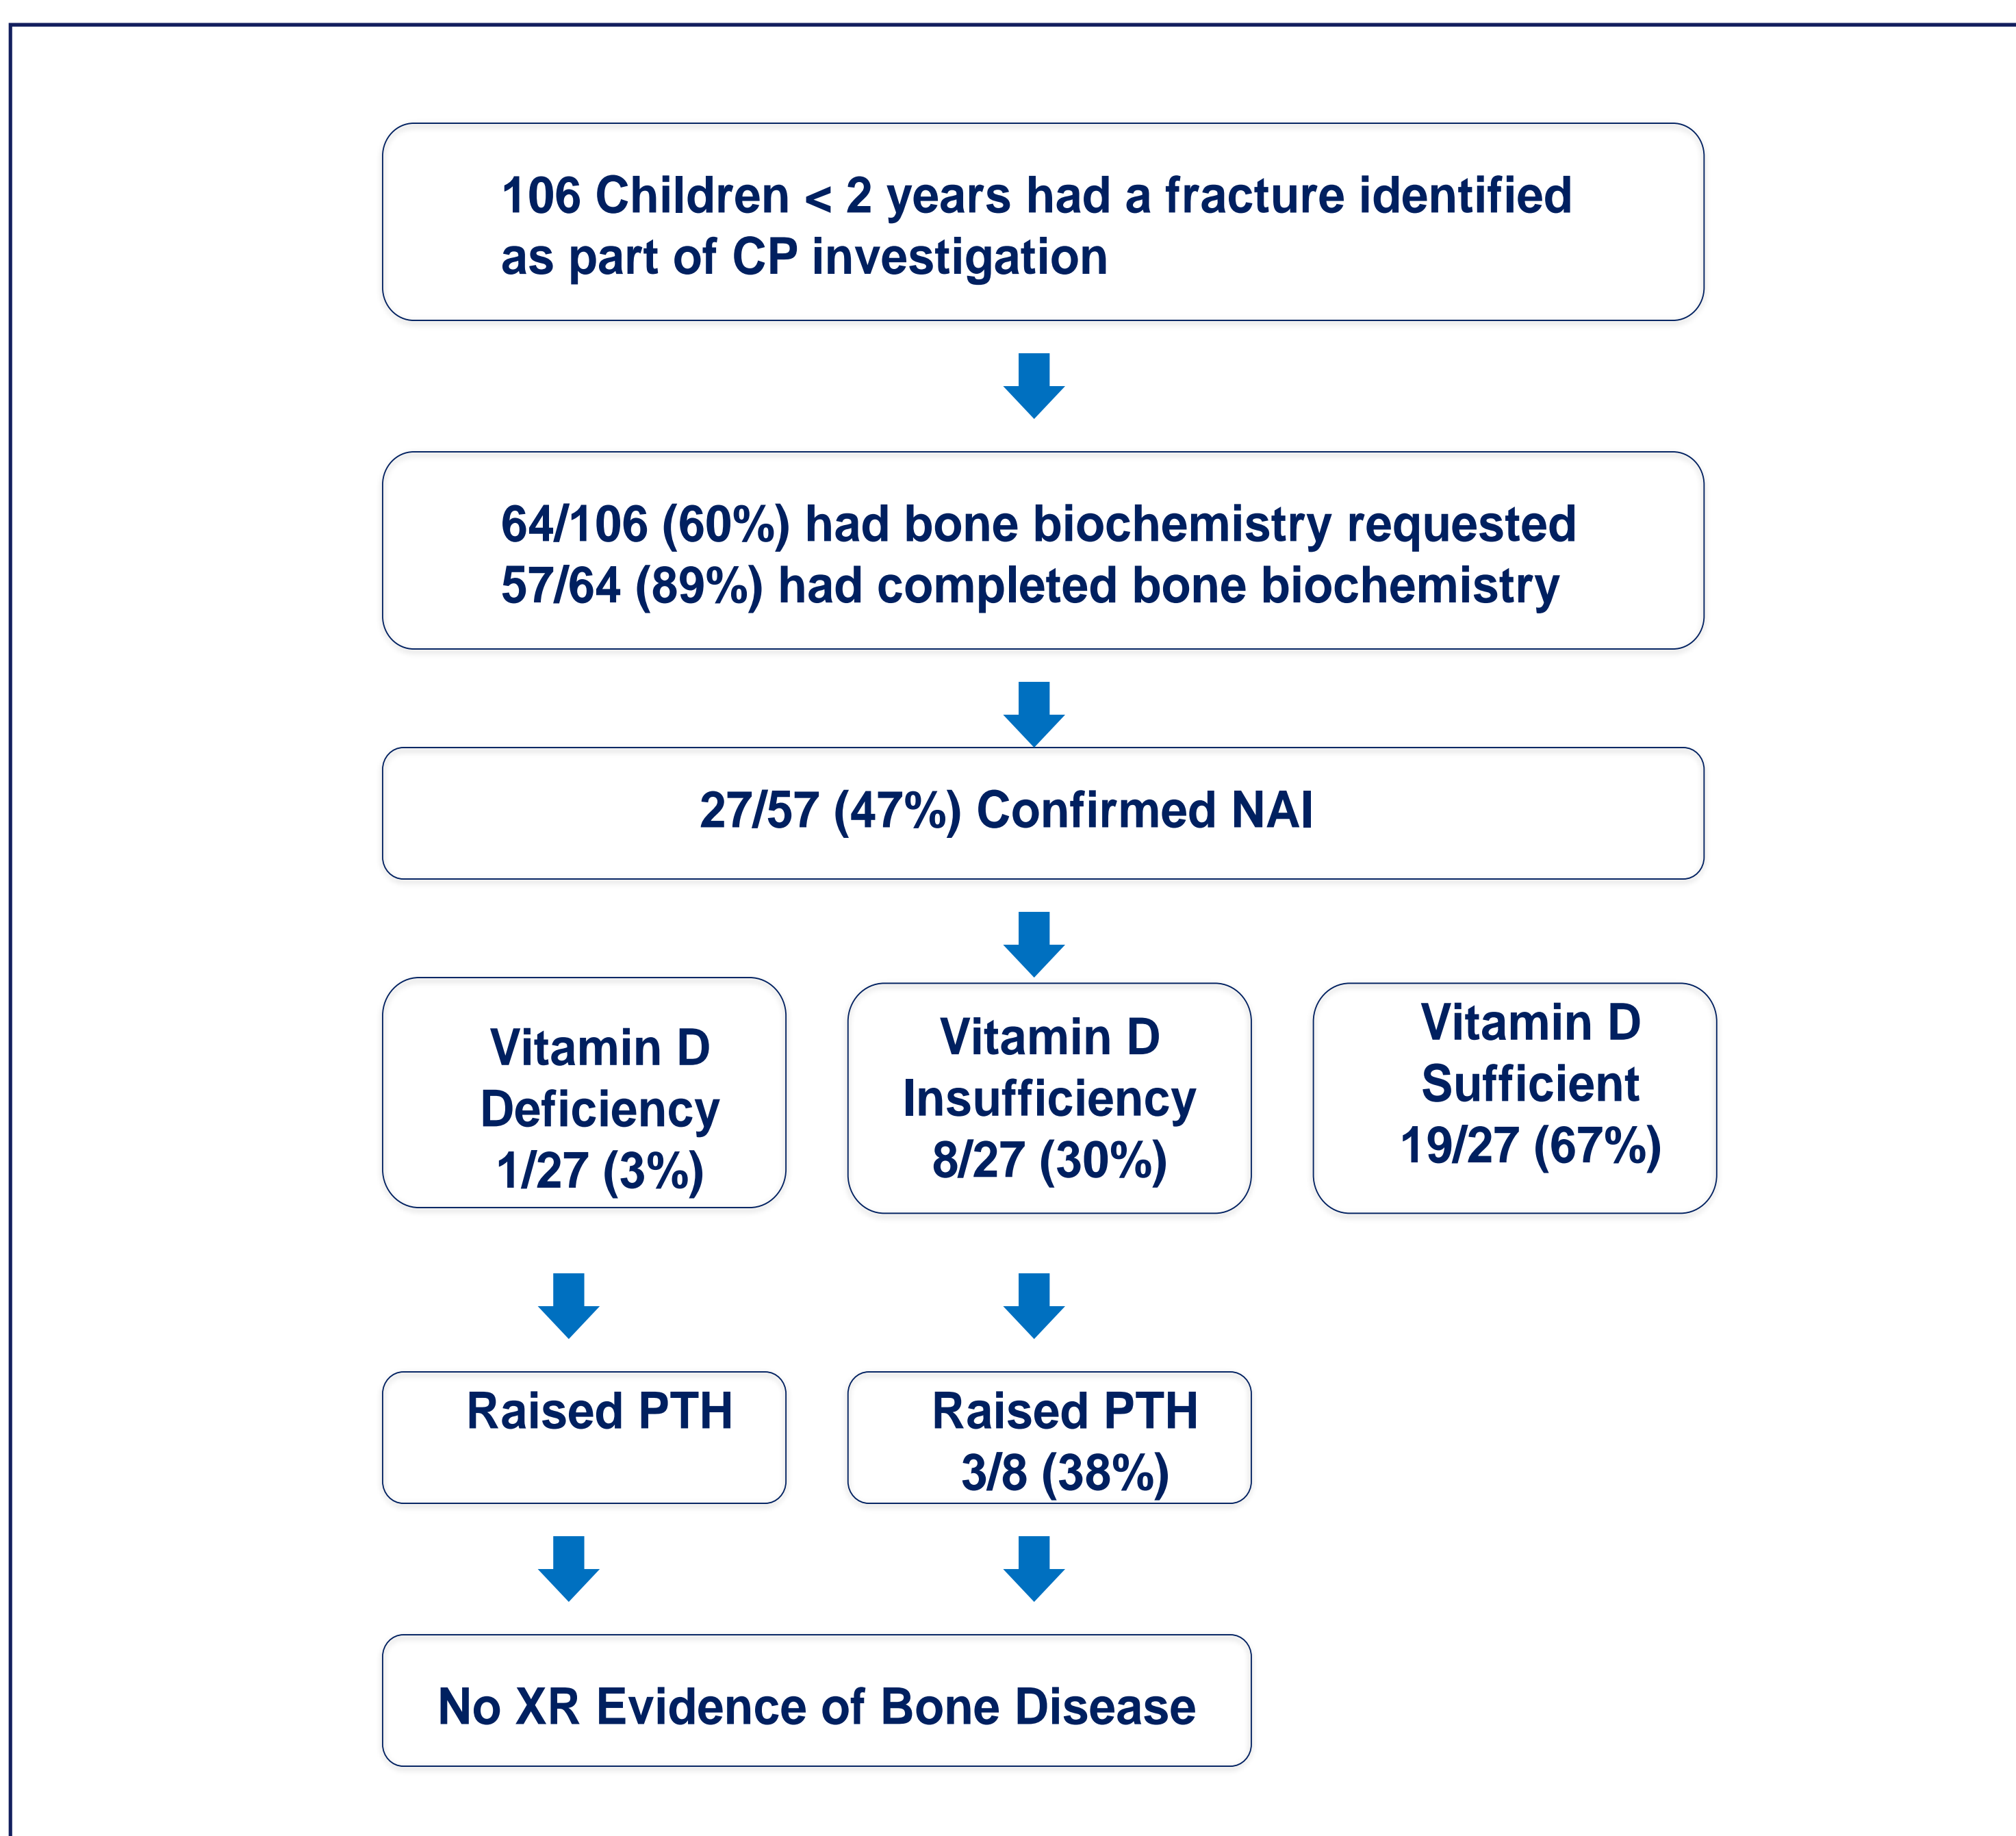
106 Children < 2 years had a fracture identified as part of CP investigation

64/106 (60%) had bone biochemistry requested
57/64 (89%) had completed bone biochemistry

27/57 (47%) Confirmed NAI

Vitamin D Deficiency 1/27 (3%)

Vitamin D Insufficiency 8/27 (30%)

Vitamin D Sufficient 19/27 (67%)

Raised PTH

Raised PTH 3/8 (38%)

No XR Evidence of Bone Disease